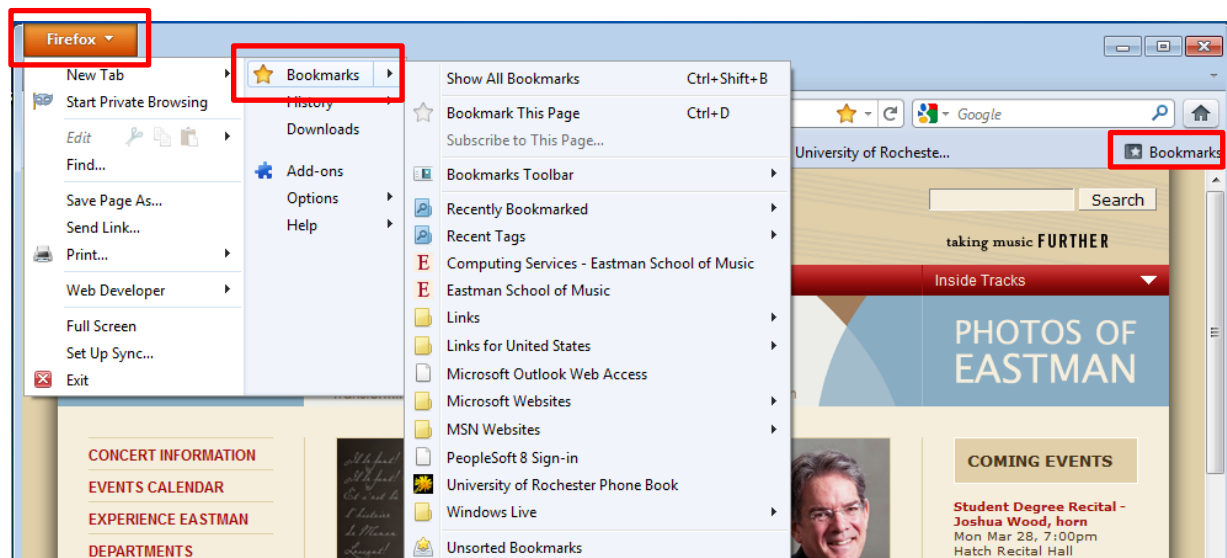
Firefox

New Tab
Start Private Browsing
Edit
Find...
Save Page As...
Send Link...
Print...
Web Developer
Full Screen
Set Up Sync...
Exit

Bookmarks
History
Downloads
Add-ons
Options
Help

Show All Bookmarks Ctrl+Shift+B
Bookmark This Page Ctrl+D
Subscribe to This Page...
Bookmarks Toolbar
Recently Bookmarked
Recent Tags
Computing Services - Eastman School of Music
Eastman School of Music
Links
Links for United States
Microsoft Outlook Web Access
Microsoft Websites
MSN Websites
PeopleSoft 8 Sign-in
University of Rochester Phone Book
Windows Live
Unsorted Bookmarks

Google
University of Rocheste...
Bookmarks

Search
taking music FURTHER
Inside Tracks
PHOTOS OF EASTMAN

CONCERT INFORMATION
EVENTS CALENDAR
EXPERIENCE EASTMAN
DEPARTMENTS

COMING EVENTS
Student Degree Recital - Joshua Wood, horn
Mon Mar 28, 7:00pm
Hatch Recital Hall